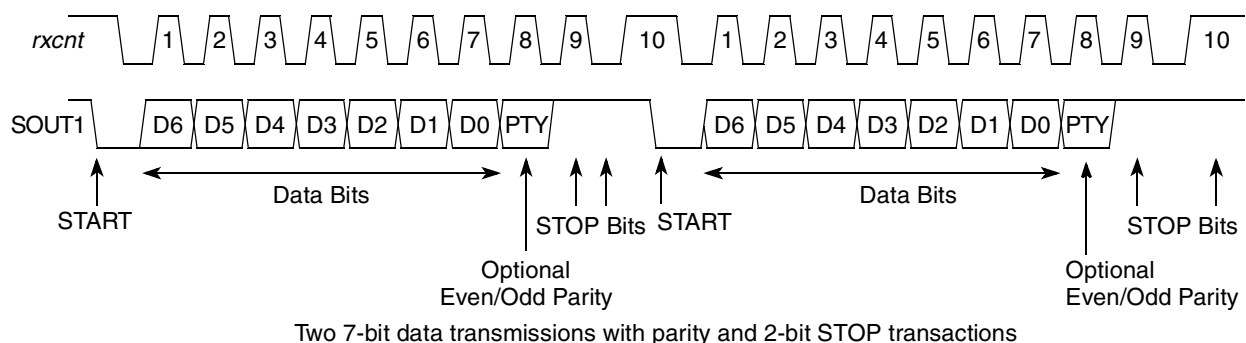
rxcnt 1 2 3 4 5 6 7 8 9 10 1 2 3 4 5 6 7 8 9 10

SOUT1 D6 D5 D4 D3 D2 D1 D0 PTY D6 D5 D4 D3 D2 D1 D0 PTY

START

Data Bits

STOP Bits

START

Data Bits

STOP Bits

Optional
Even/Odd Parity

Optional
Even/Odd Parity

Two 7-bit data transmissions with parity and 2-bit STOP transactions